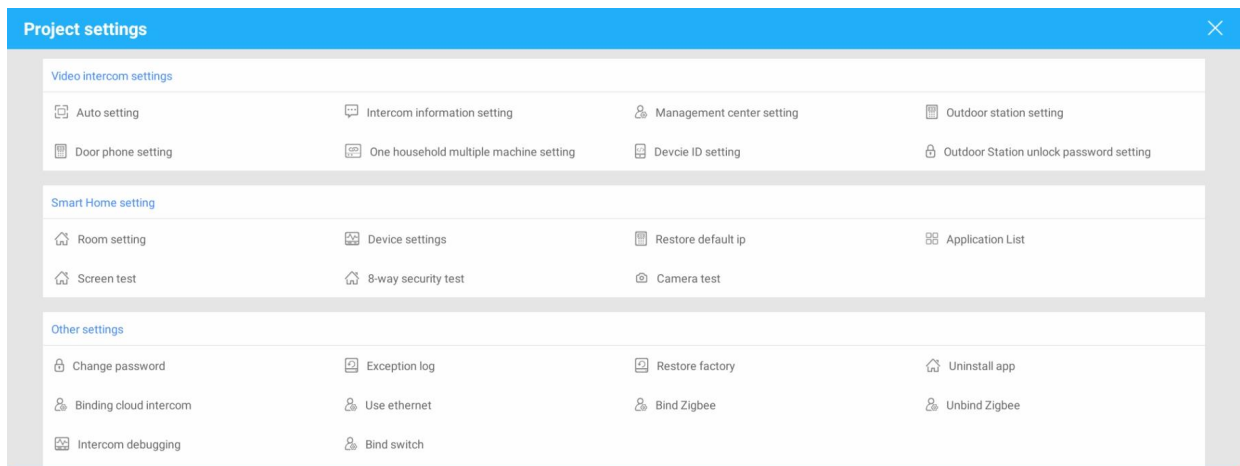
Project settings

Video intercom settings

Auto setting
Intercom information setting
Management center setting
Outdoor station setting
Door phone setting
One household multiple machine setting
Devcie ID setting
Outdoor Station unlock password setting

Smart Home setting

Room setting
Device settings
Restore default ip
Application List
Screen test
8-way security test
Camera test

Other settings

Change password
Exception log
Restore factory
Uninstall app
Binding cloud intercom
Use ethernet
Bind Zigbee
Unbind Zigbee
Intercom debugging
Bind switch